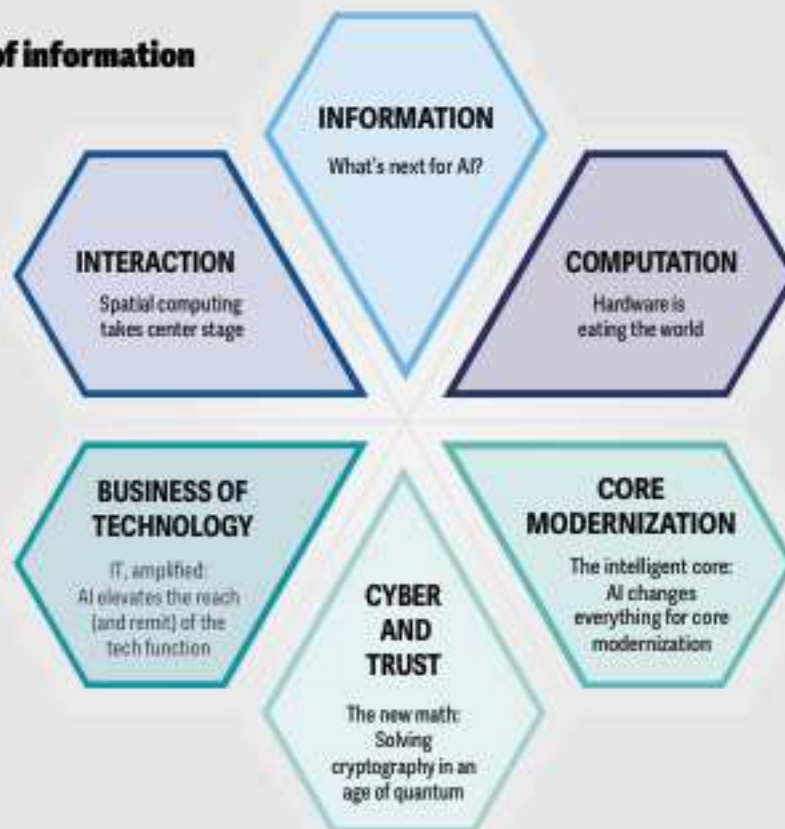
of information

INFORMATION
What's next for AI?

INTERACTION
Spatial computing takes center stage

COMPUTATION
Hardware is eating the world

BUSINESS OF TECHNOLOGY
IT, amplified: AI elevates the reach (and remit) of the tech function

CORE MODERNIZATION
The intelligent core: AI changes everything for core modernization

CYBER AND TRUST
The new math: Solving cryptography in an age of quantum